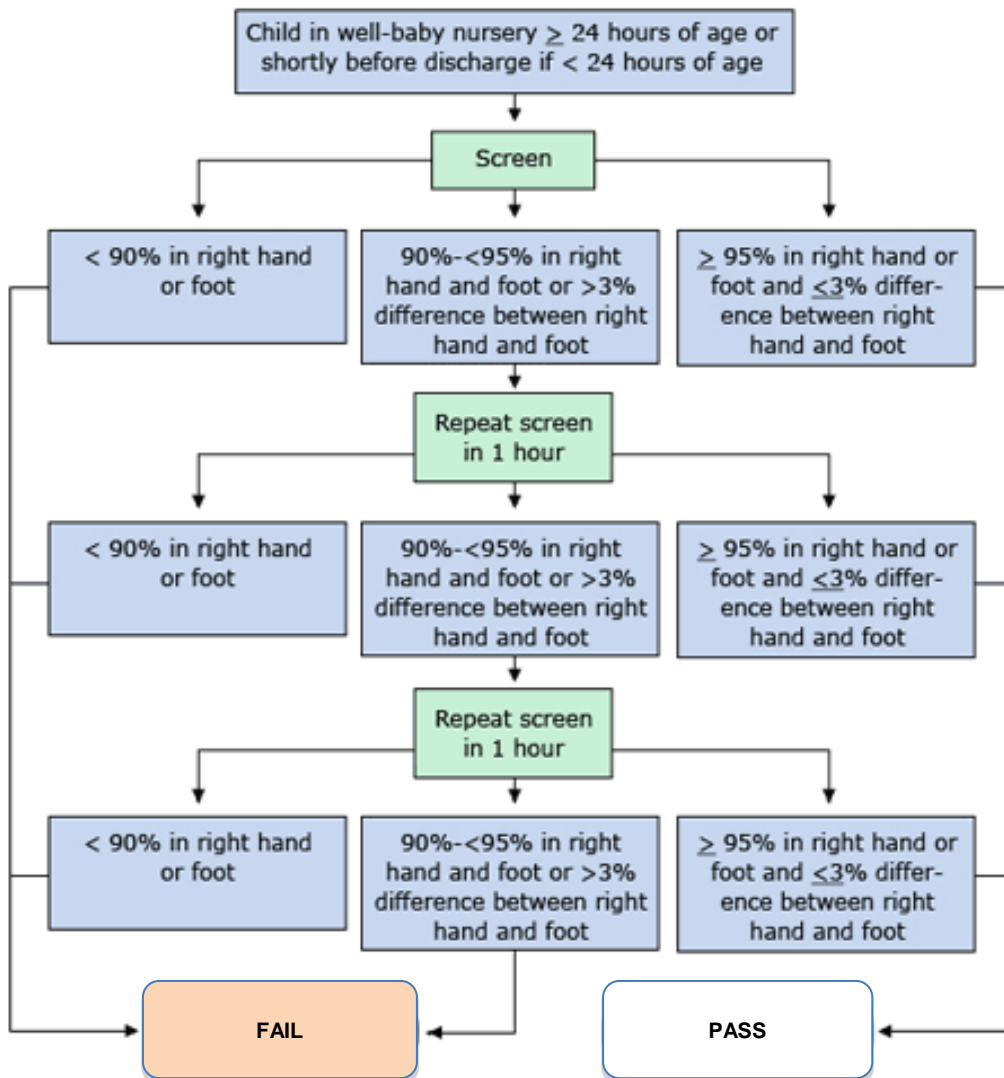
Child in well-baby nursery $\geq$ 24 hours of age or shortly before discharge if < 24 hours of age

Screen

< 90% in right hand or foot

90%-<95% in right hand and foot or >3% difference between right hand and foot

$\geq$ 95% in right hand or foot and $\leq$3% difference between right hand and foot

Repeat screen in 1 hour

< 90% in right hand or foot

90%-<95% in right hand and foot or >3% difference between right hand and foot

$\geq$ 95% in right hand or foot and $\leq$3% difference between right hand and foot

Repeat screen in 1 hour

< 90% in right hand or foot

90%-<95% in right hand and foot or >3% difference between right hand and foot

$\geq$ 95% in right hand or foot and $\leq$3% difference between right hand and foot

FAIL

PASS